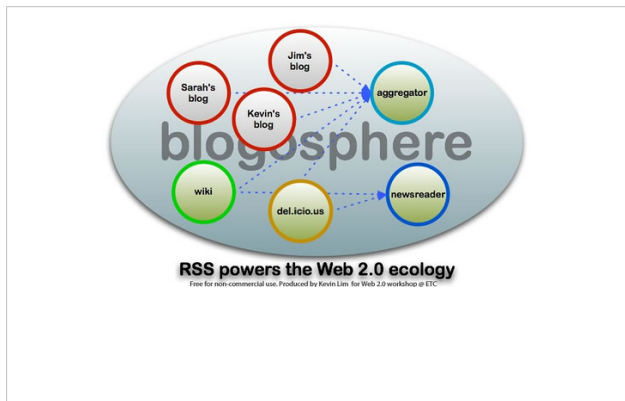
Jim's blog

Sarah's blog

aggregator

Kevin's blog

blogosphere

wiki

newsreader

del.icio.us

RSS powers the Web 2.0 ecology

Free for non-commercial use. Produced by Kevin Lim for Web 2.0 workshop @ ETC